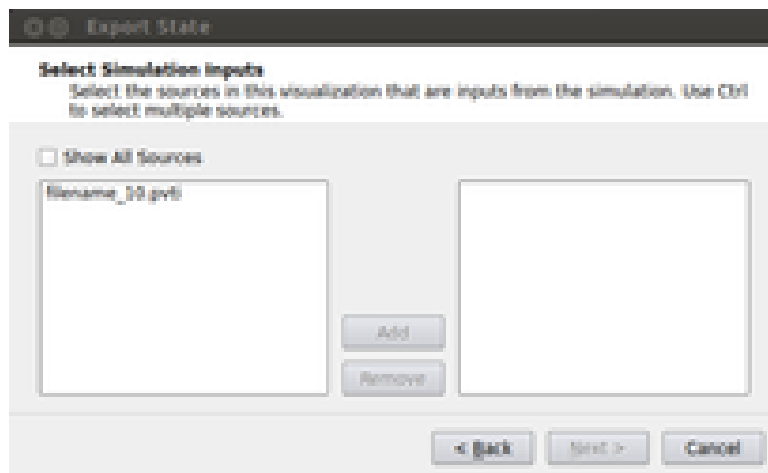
Export State

Select Simulation Inputs
Select the sources in this visualization that are inputs from the simulation. Use Ctrl to select multiple sources.

Show All Sources

filename_10.pvti

Add
Remove

< Back
Next >
Cancel